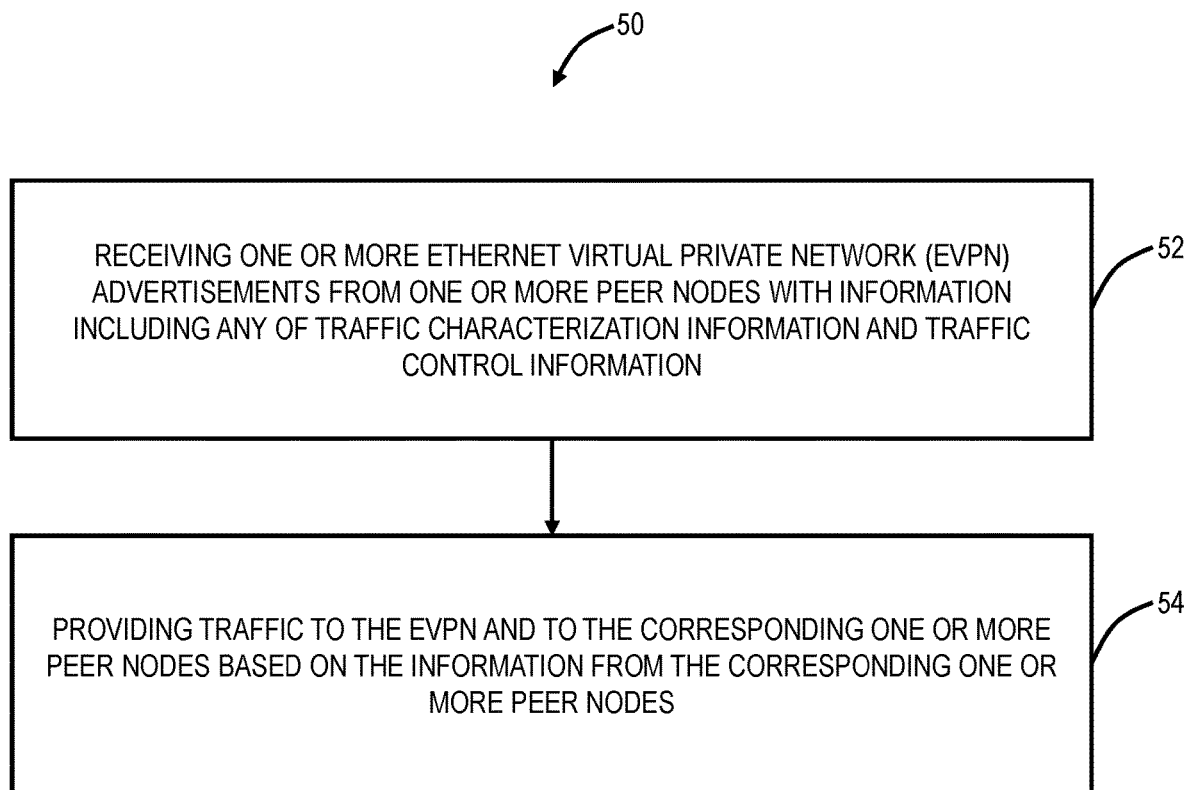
50

RECEIVING ONE OR MORE ETHERNET VIRTUAL PRIVATE NETWORK (EVPN) ADVERTISEMENTS FROM ONE OR MORE PEER NODES WITH INFORMATION INCLUDING ANY OF TRAFFIC CHARACTERIZATION INFORMATION AND TRAFFIC CONTROL INFORMATION

52

PROVIDING TRAFFIC TO THE EVPN AND TO THE CORRESPONDING ONE OR MORE PEER NODES BASED ON THE INFORMATION FROM THE CORRESPONDING ONE OR MORE PEER NODES

54